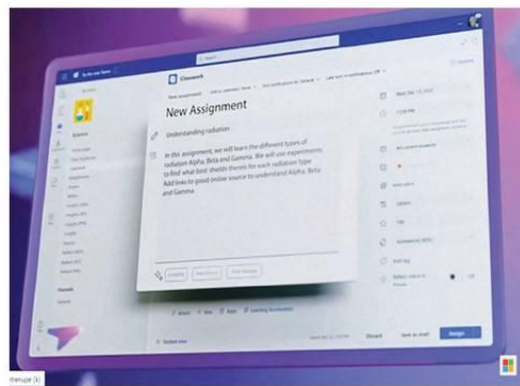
Classwork

New Assignment

Understanding radiation

In this assignment, we will learn the different types of radiation Alpha, Beta and Gamma. We will use experiments to find what best shields them for each radiation type. Add links to good online source to understand Alpha, Beta and Gamma.

Science

Discard

Save as draft

Assign

Wed, Dec 15, 2021

Resupe (1)